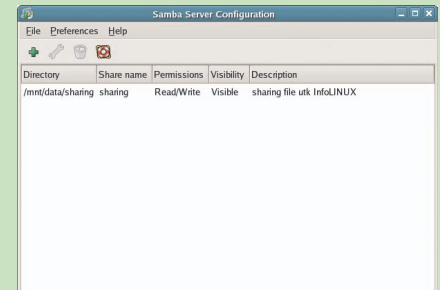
Samba Server Configuration

File Preferences Help

| Directory | Share name | Permissions | Visibility | Description |
|---|---|---|---|---|
| /mnt/data/sharing | sharing | Read/Write | Visible | sharing file utk InfoLINUX |